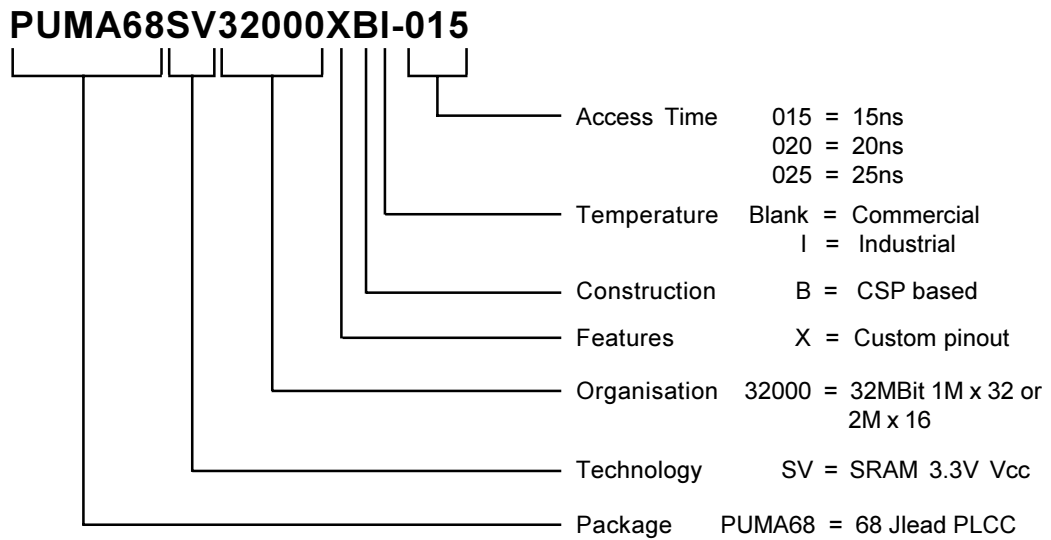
PUMA68SV32000XBI-015

Access Time 015 = 15ns
020 = 20ns
025 = 25ns

Temperature Blank = Commercial
I = Industrial

Construction B = CSP based

Features X = Custom pinout

Organisation 32000 = 32MBit 1M x 32 or 2M x 16

Technology SV = SRAM 3.3V Vcc

Package PUMA68 = 68 Jlead PLCC